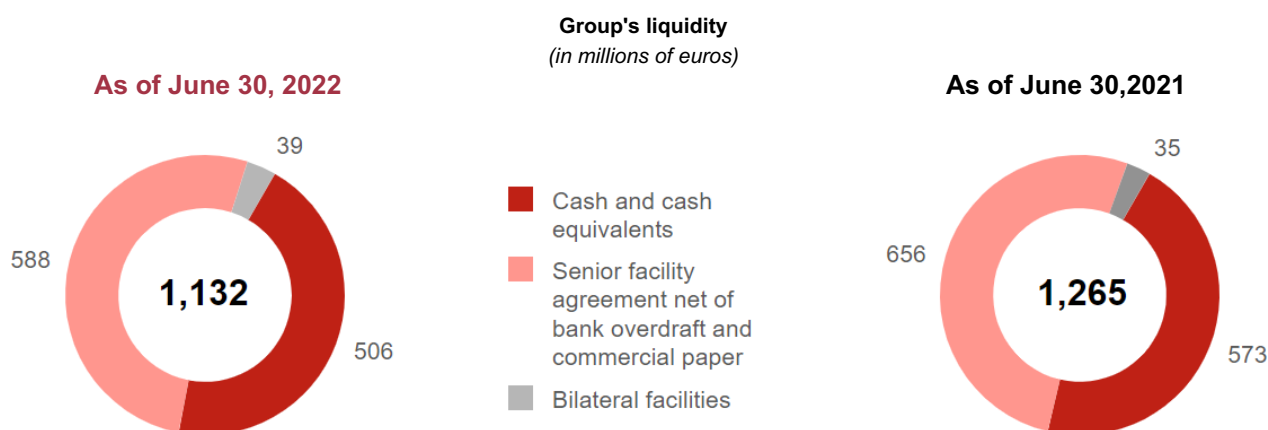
Group's liquidity
(in millions of euros)

As of June 30, 2022

39
588
1,132
506

Cash and cash equivalents
Senior facility agreement net of bank overdraft and commercial paper
Bilateral facilities

As of June 30,2021

35
656
1,265
573